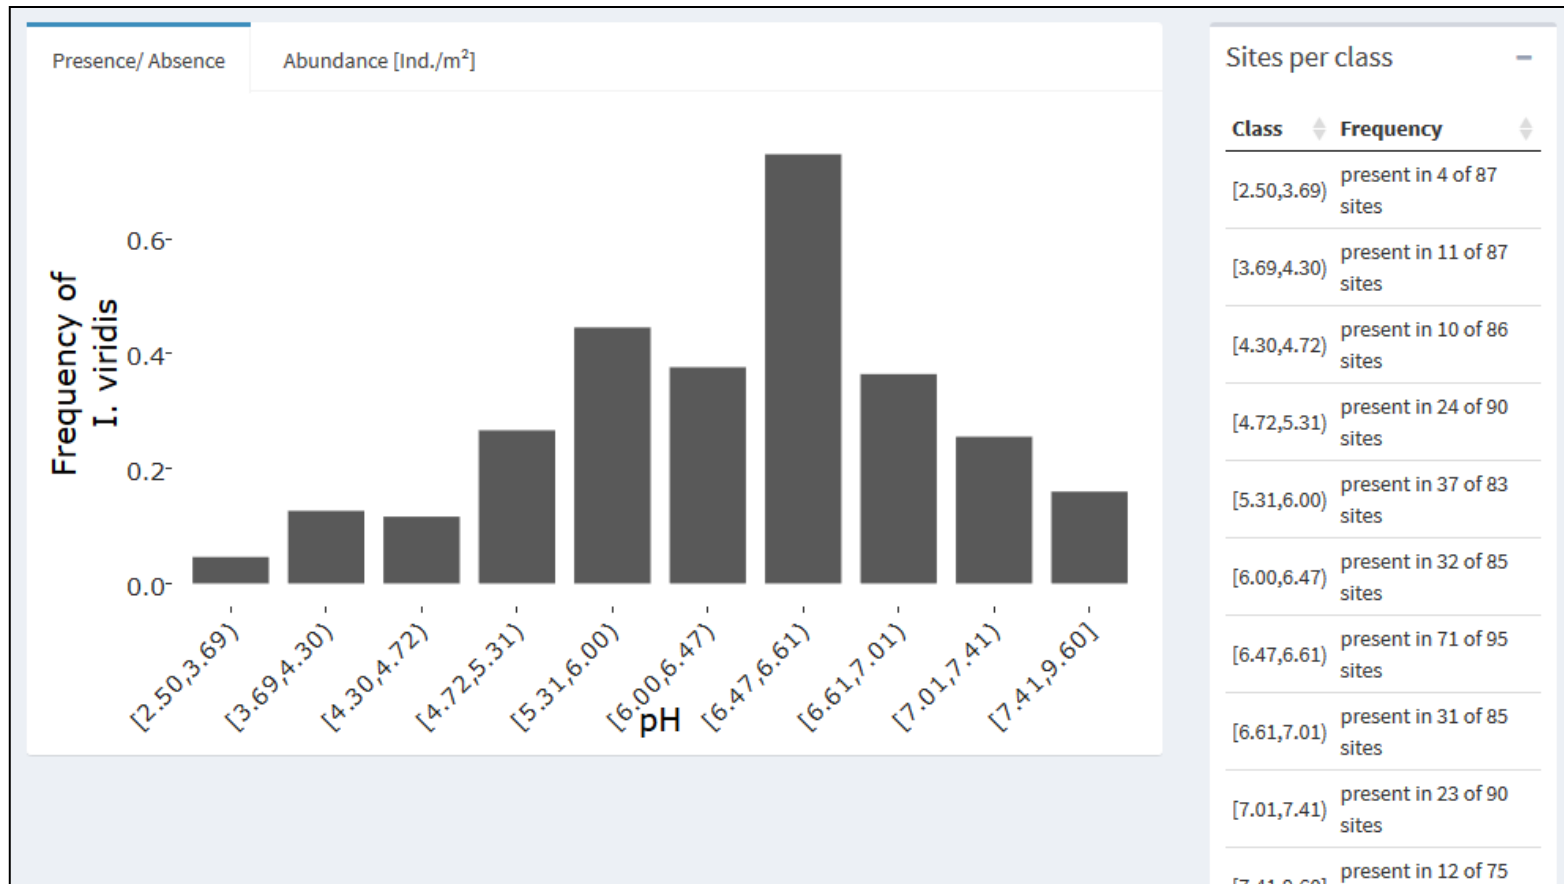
Presence/ Absence

Abundance [Ind./m$^2$]

Frequency of I. viridis

0.6
0.4
0.2
0.0

[2.50,3.69)
[3.69,4.30)
[4.30,4.72)
[4.72,5.31)
[5.31,6.00)
[6.00,6.47)
[6.47,6.61)
[6.61,7.01)
[7.01,7.41)
[7.41,9.60]

pH

Sites per class

| Class | Frequency |
|---|---|
| [2.50,3.69) | present in 4 of 87 sites |
| [3.69,4.30) | present in 11 of 87 sites |
| [4.30,4.72) | present in 10 of 86 sites |
| [4.72,5.31) | present in 24 of 90 sites |
| [5.31,6.00) | present in 37 of 83 sites |
| [6.00,6.47) | present in 32 of 85 sites |
| [6.47,6.61) | present in 71 of 95 sites |
| [6.61,7.01) | present in 31 of 85 sites |
| [7.01,7.41) | present in 23 of 90 sites |
| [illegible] | present in 12 of 75 |